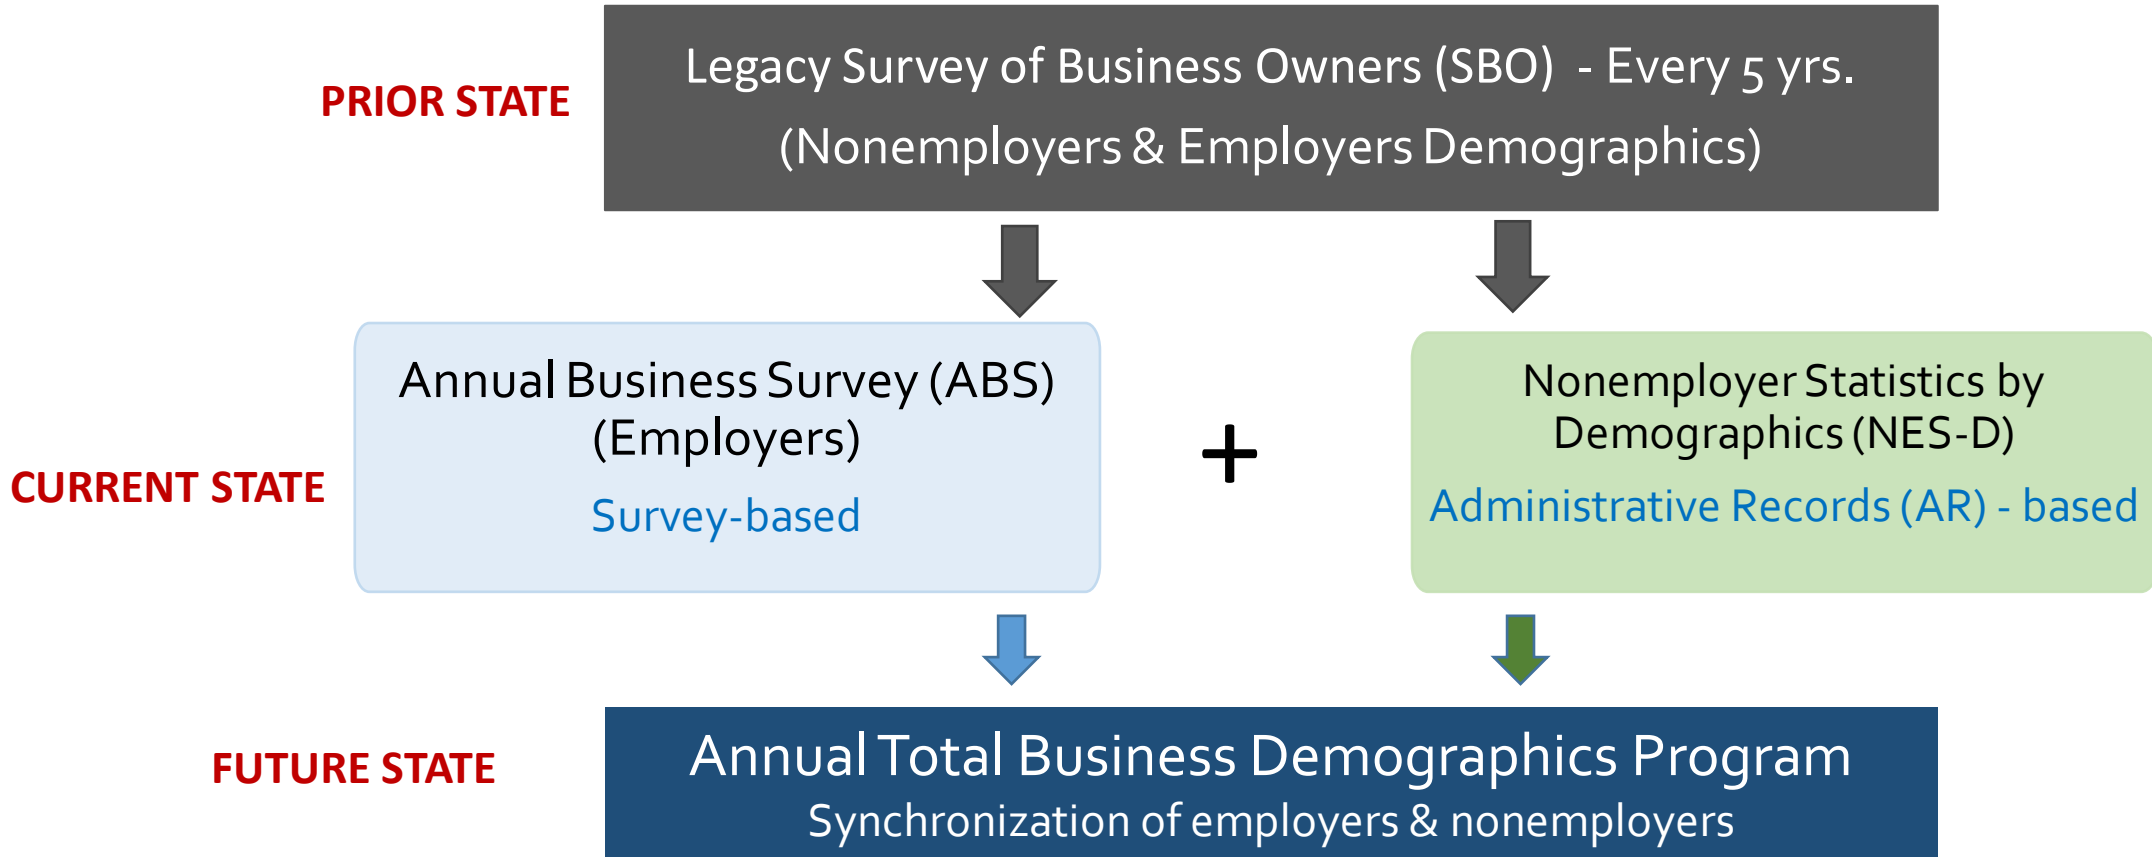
PRIOR STATE

Legacy Survey of Business Owners (SBO) - Every 5 yrs.
(Nonemployers & Employers Demographics)

CURRENT STATE

Annual Business Survey (ABS)
(Employers)
Survey-based

+

Nonemployer Statistics by Demographics (NES-D)
Administrative Records (AR) - based

FUTURE STATE

Annual Total Business Demographics Program
Synchronization of employers & nonemployers